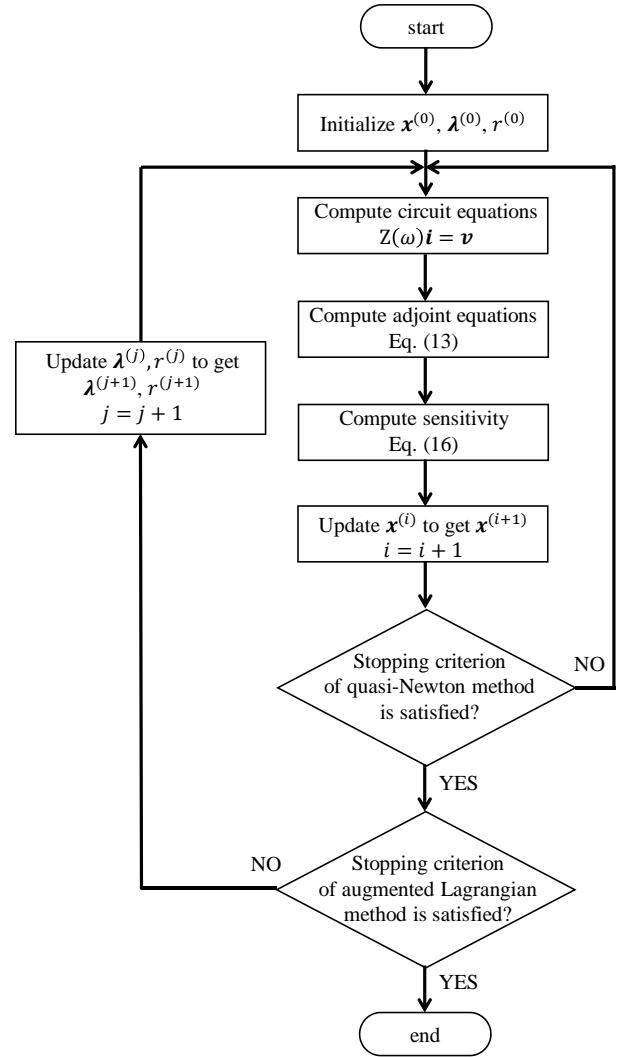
start

Initialize $\boldsymbol{x}^{(0)}$, $\boldsymbol{\lambda}^{(0)}$, $r^{(0)}$

Compute circuit equations $\mathrm{Z}(\omega)\boldsymbol{i} = \boldsymbol{v}$

Compute adjoint equations Eq. (13)

Update $\boldsymbol{\lambda}^{(j)}, r^{(j)}$ to get $\boldsymbol{\lambda}^{(j+1)}, r^{(j+1)}$ $j = j + 1$

Compute sensitivity Eq. (16)

Update $\boldsymbol{x}^{(i)}$ to get $\boldsymbol{x}^{(i+1)}$ $i = i + 1$

Stopping criterion of quasi-Newton method is satisfied?

NO

YES

NO

Stopping criterion of augmented Lagrangian method is satisfied?

YES

end